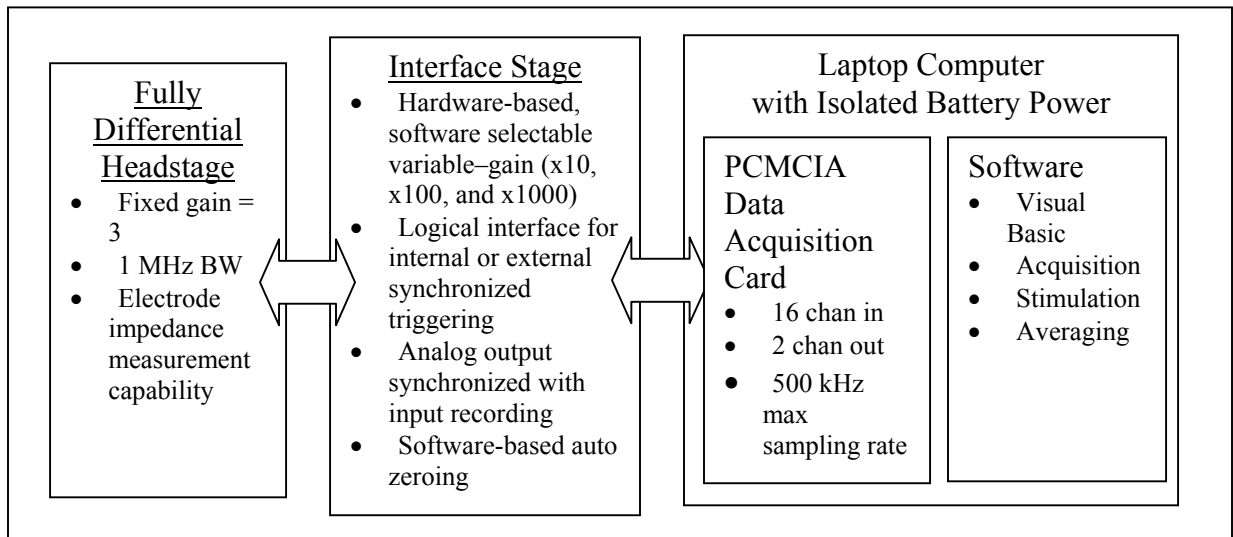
Fully Differential Headstage

- Fixed gain = 3
- 1 MHz BW
- Electrode impedance measurement capability

Interface Stage

- Hardware-based, software selectable variable–gain (x10, x100, and x1000)
- Logical interface for internal or external synchronized triggering
- Analog output synchronized with input recording
- Software-based auto zeroing

Laptop Computer with Isolated Battery Power

PCMCIA Data Acquisition Card

- 16 chan in
- 2 chan out
- 500 kHz max sampling rate

Software

- Visual Basic
- Acquisition
- Stimulation
- Averaging